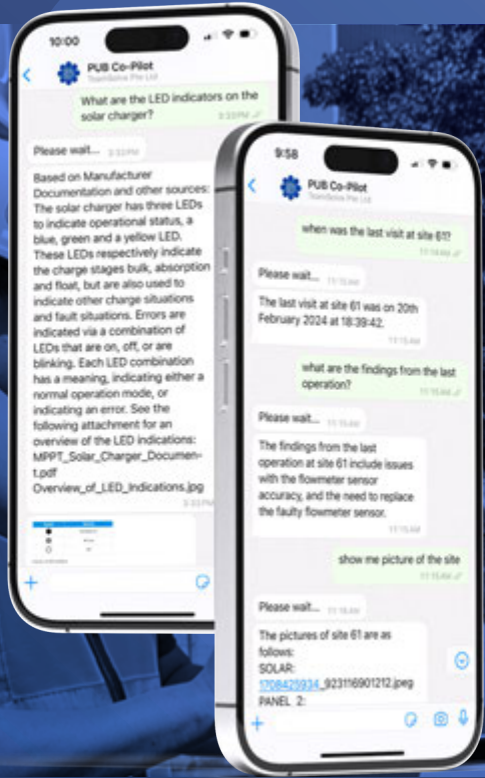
10:00

PUB Co-Pilot
TeamSolve Pte Ltd

What are the LED indicators on the solar charger?
3:33 PM

Please wait... 3:33 PM

Based on Manufacturer Documentation and other sources: The solar charger has three LEDs to indicate operational status, a blue, green and a yellow LED. These LEDs respectively indicate the charge stages bulk, absorption and float, but are also used to indicate other charge situations and fault situations. Errors are indicated via a combination of LEDs that are on, off, or are blinking. Each LED combination has a meaning, indicating either a normal operation mode, or indicating an error. See the following attachment for an overview of the LED indications: MPPT_Solar_Charger_Document.pdf Overview_of_LED_Indications.jpg
3:33 PM

9:58

PUB Co-Pilot
TeamSolve Pte Ltd

when was the last visit at site 61?
11:14 AM

Please wait... 11:15 AM

The last visit at site 61 was on 20th February 2024 at 18:39:42.
11:15 AM

what are the findings from the last operation?
11:15 AM

Please wait... 11:15 AM

The findings from the last operation at site 61 include issues with the flowmeter sensor accuracy, and the need to replace the faulty flowmeter sensor.
11:15 AM

show me picture of the site
11:15 AM

Please wait... 11:16 AM

The pictures of site 61 are as follows:
SOLAR:
1708425934_923116901212.jpeg
PANEL 2: